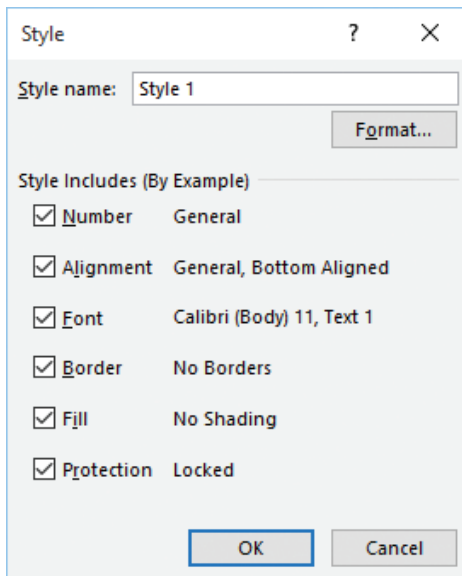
Style ? X

Style name: Style 1

Format...

Style Includes (By Example)

Number General

Alignment General, Bottom Aligned

Font Calibri (Body) 11, Text 1

Border No Borders

Fill No Shading

Protection Locked

OK Cancel